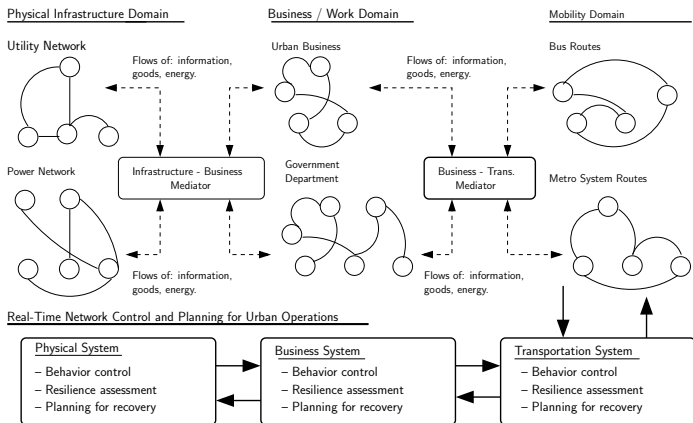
Physical Infrastructure Domain

Business / Work Domain

Mobility Domain

Utility Network

Flows of: information, goods, energy.

Urban Business

Flows of: information, goods, energy.

Bus Routes

Power Network

Infrastructure - Business Mediator

Government Department

Business - Trans. Mediator

Metro System Routes

Flows of: information, goods, energy.

Flows of: information, goods, energy.

Real-Time Network Control and Planning for Urban Operations

Physical System
– Behavior control
– Resilience assessment
– Planning for recovery

Business System
– Behavior control
– Resilience assessment
– Planning for recovery

Transportation System
– Behavior control
– Resilience assessment
– Planning for recovery